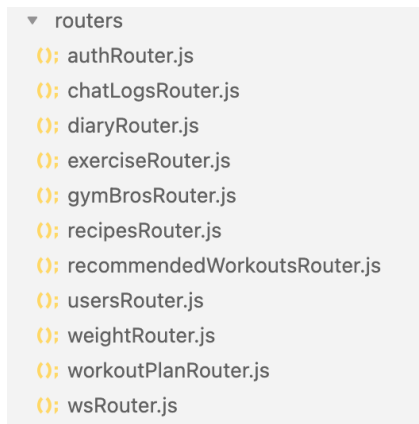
▼ routers

(); authRouter.js

(); chatLogsRouter.js

(); diaryRouter.js

(); exerciseRouter.js

(); gymBrosRouter.js

(); recipesRouter.js

(); recommendedWorkoutsRouter.js

(); usersRouter.js

(); weightRouter.js

(); workoutPlanRouter.js

(); wsRouter.js